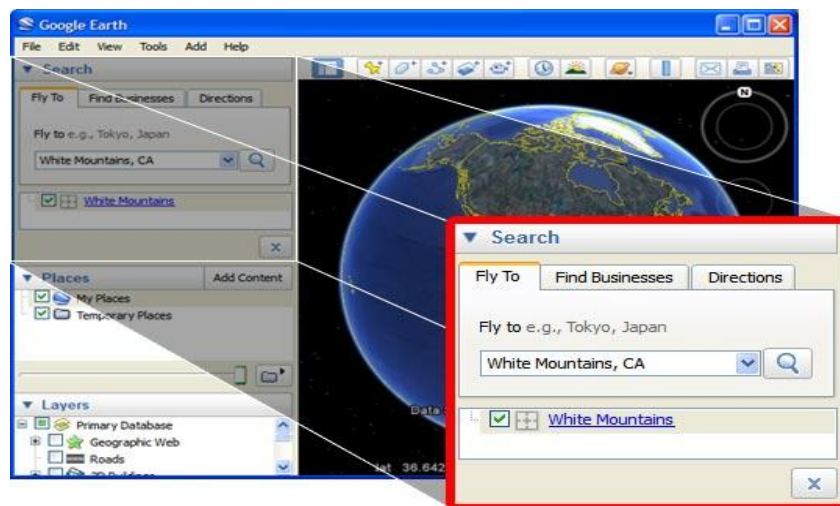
Google Earth

File Edit View Tools Add Help

▼ Search

Fly To | Find Businesses | Directions

Fly to e.g., Tokyo, Japan

White Mountains, CA

White Mountains

▼ Places | Add Content

My Places

Temporary Places

▼ Layers

Primary Database

Geographic Web

Roads

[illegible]

N

Data S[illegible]

lat 36.642

▼ Search

Fly To | Find Businesses | Directions

Fly to e.g., Tokyo, Japan

White Mountains, CA

White Mountains